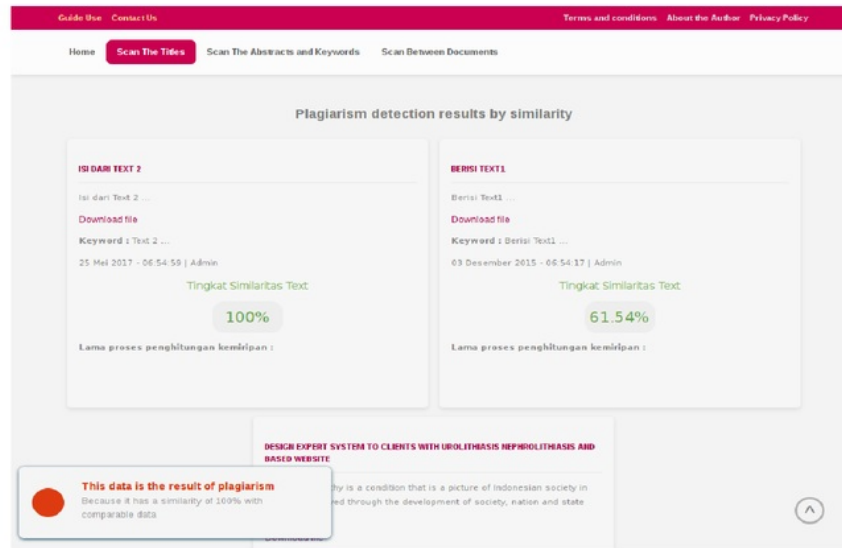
Guide Use Contact Us

Terms and conditions About the Author Privacy Policy

Home Scan The Titles Scan The Abstracts and Keywords Scan Between Documents

Plagiarism detection results by similarity

ISI DARI TEXT 2

Isi dari Text 2 ...

Download file

Keyword : Text 2 ...

25 Mei 2017 - 06:54:59 | Admin

Tingkat Similaritas Text

100%

Lama proses penghitungan kemiripan :

BERISI TEXT1

Berisi Text1 ...

Download file

Keyword : Berisi Text1 ...

03 Desember 2015 - 06:54:17 | Admin

Tingkat Similaritas Text

61.54%

Lama proses penghitungan kemiripan :

DESIGN EXPERT SYSTEM TO CLIENTS WITH UROLITHIASIS NEPHROLITHIASIS AND BASED WEBSITE

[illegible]thy is a condition that is a picture of Indonesian society in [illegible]ed through the development of society, nation and state

This data is the result of plagiarism

Because it has a similarity of 100% with comparable data

Download file